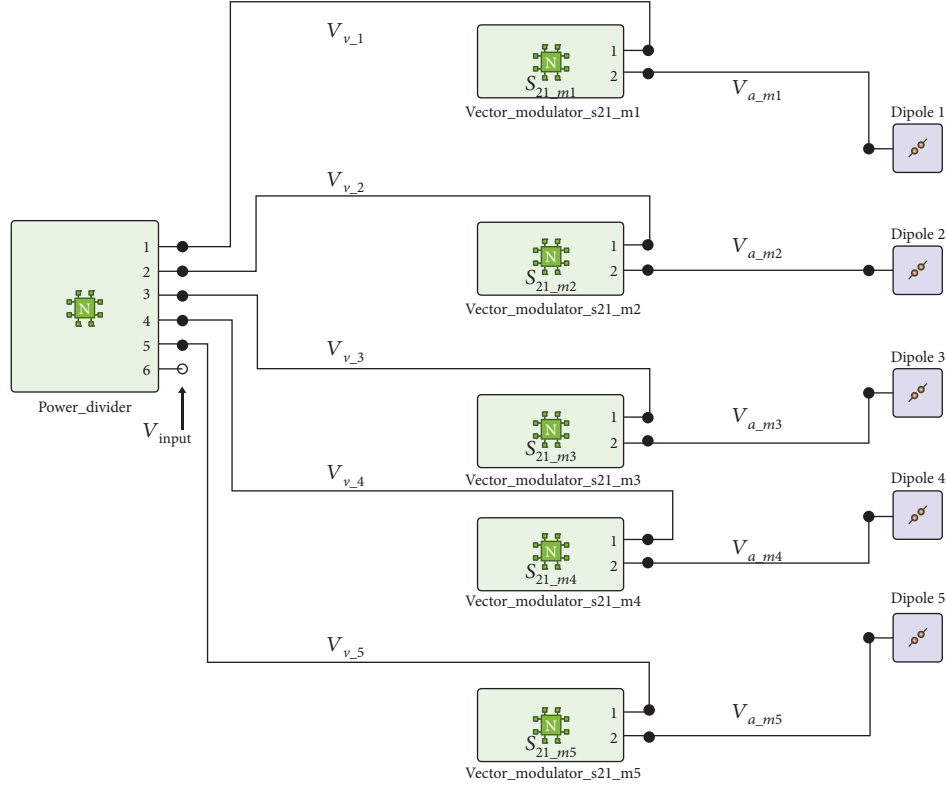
$V_{v\_1}$

N

1

2

$S_{21\_m1}$

Vector_modulator_s21_m1

$V_{a\_m1}$

Dipole 1

$V_{v\_2}$

N

1

2

$S_{21\_m2}$

Vector_modulator_s21_m2

$V_{a\_m2}$

Dipole 2

N

1

2

3

4

5

6

Power_divider

$V_{\text{input}}$

$V_{v\_3}$

N

1

2

$S_{21\_m3}$

Vector_modulator_s21_m3

$V_{a\_m3}$

Dipole 3

$V_{v\_4}$

N

1

2

$S_{21\_m4}$

Vector_modulator_s21_m4

$V_{a\_m4}$

Dipole 4

Dipole 5

$V_{v\_5}$

N

1

2

$S_{21\_m5}$

Vector_modulator_s21_m5

$V_{a\_m5}$